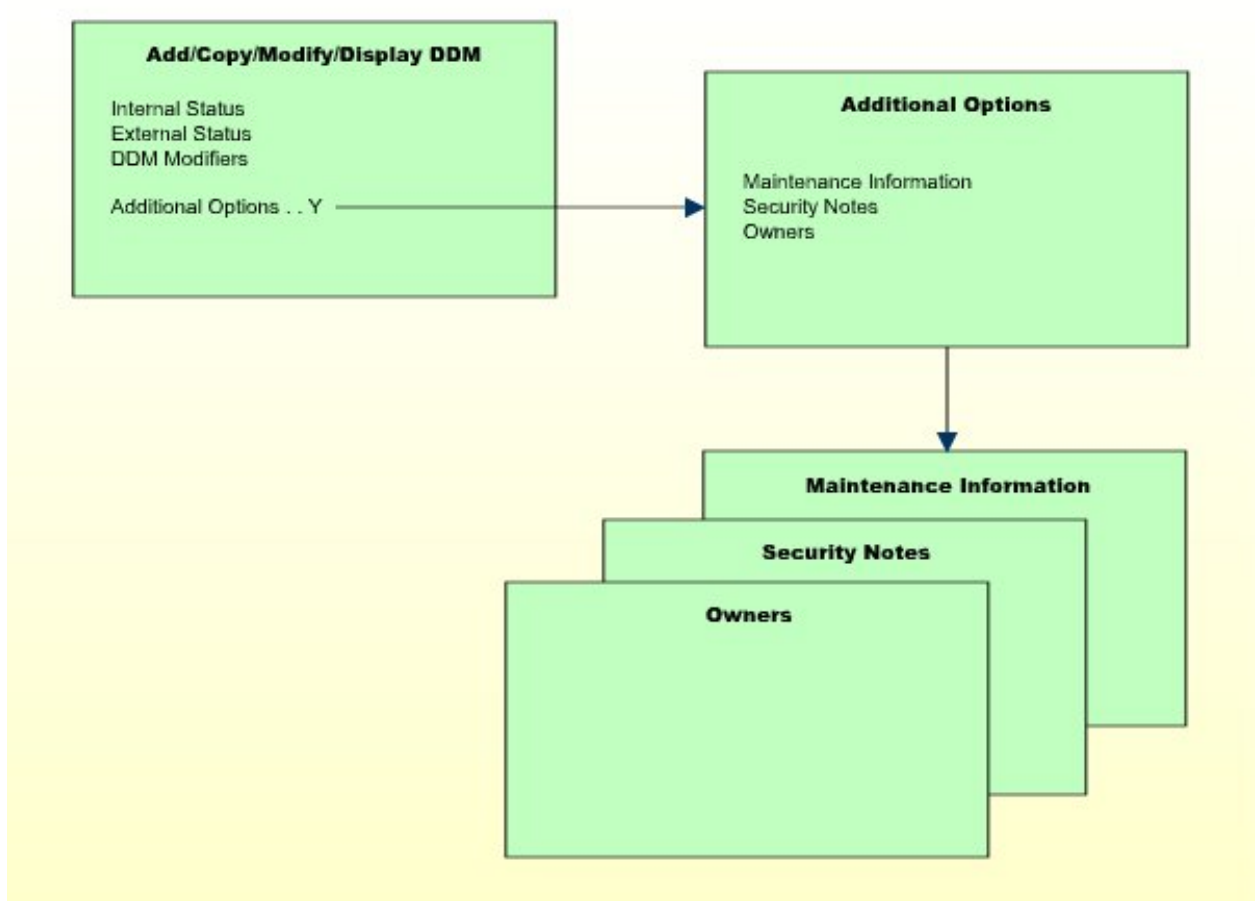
Add/Copy/Modify/Display DDM

Internal Status
External Status
DDM Modifiers

Additional Options . . Y

Additional Options

Maintenance Information
Security Notes
Owners

Maintenance Information

Security Notes

Owners